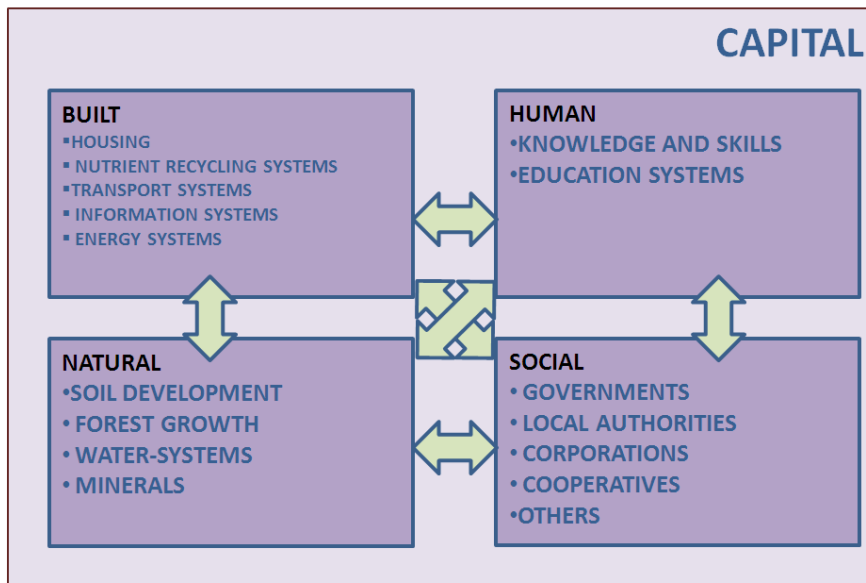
CAPITAL

BUILT
▪HOUSING
▪ NUTRIENT RECYCLING SYSTEMS
▪TRANSPORT SYSTEMS
▪ INFORMATION SYSTEMS
▪ ENERGY SYSTEMS

HUMAN
•KNOWLEDGE AND SKILLS
•EDUCATION SYSTEMS

NATURAL
•SOIL DEVELOPMENT
• FOREST GROWTH
• WATER-SYSTEMS
• MINERALS

SOCIAL
• GOVERNMENTS
• LOCAL AUTHORITIES
• CORPORATIONS
• COOPERATIVES
•OTHERS